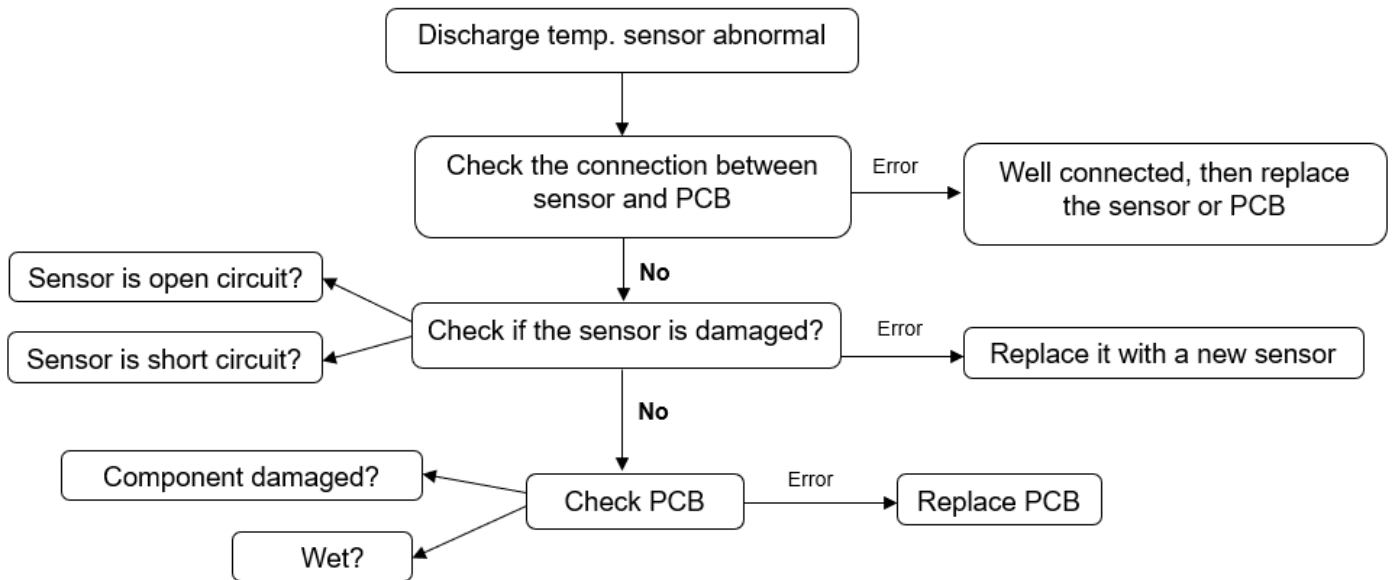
Discharge temp. sensor abnormal

Check the connection between sensor and PCB

Error

Well connected, then replace the sensor or PCB

No

Sensor is open circuit?

Sensor is short circuit?

Check if the sensor is damaged?

Error

Replace it with a new sensor

No

Component damaged?

Wet?

Check PCB

Error

Replace PCB